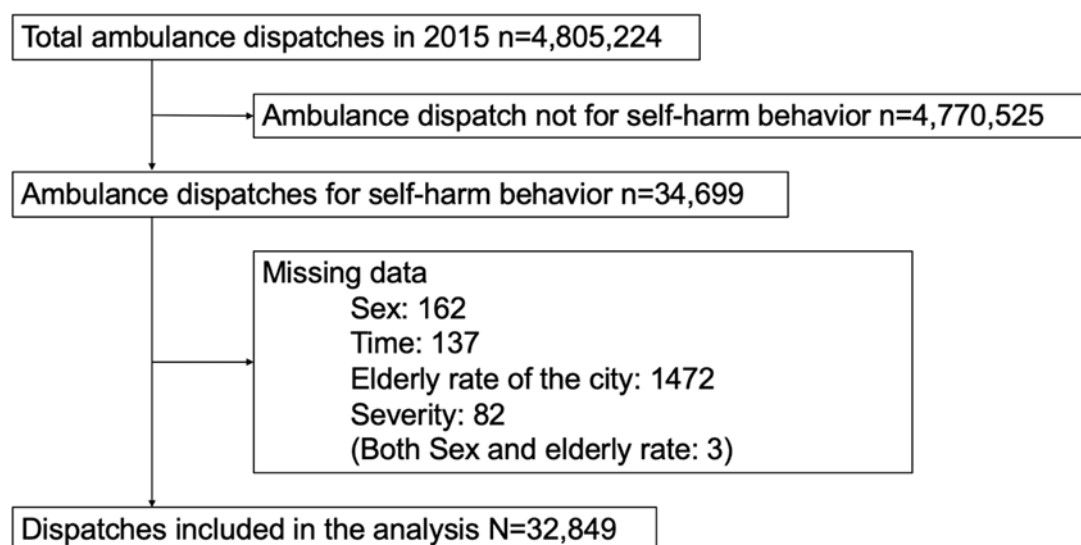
Total ambulance dispatches in 2015 n=4,805,224

Ambulance dispatch not for self-harm behavior n=4,770,525

Ambulance dispatches for self-harm behavior n=34,699

Missing data
Sex: 162
Time: 137
Elderly rate of the city: 1472
Severity: 82
(Both Sex and elderly rate: 3)

Dispatches included in the analysis N=32,849